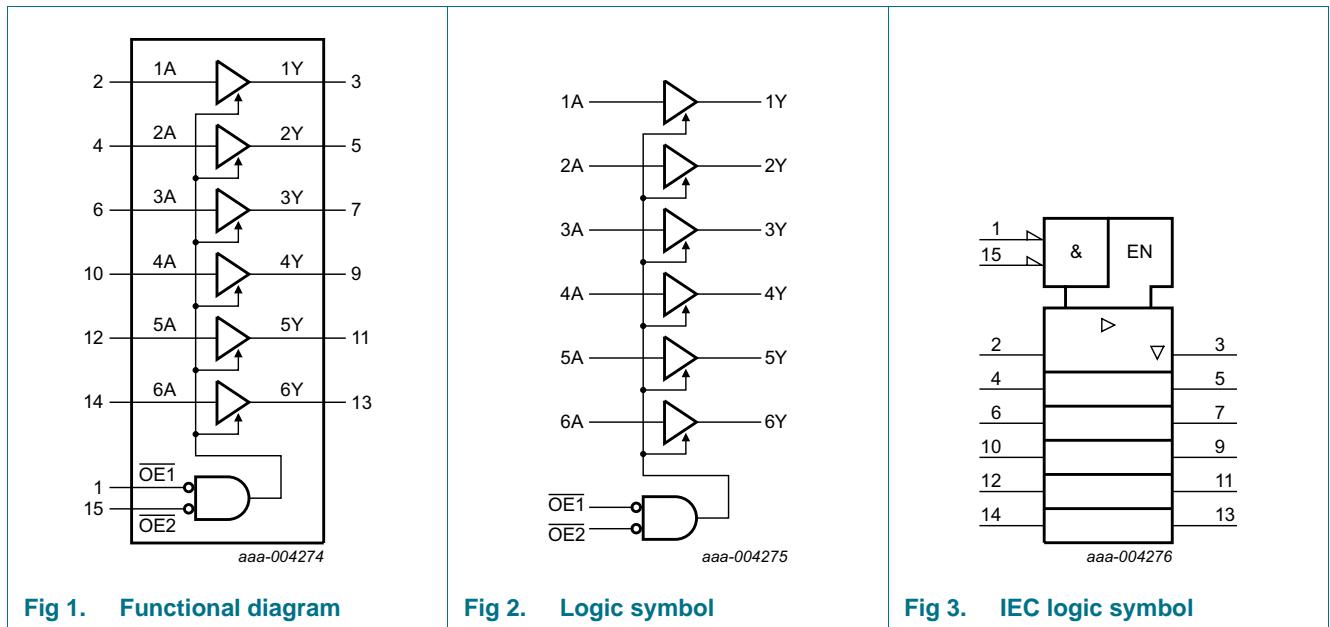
2 1A 1Y 3
4 2A 2Y 5
6 3A 3Y 7
10 4A 4Y 9
12 5A 5Y 11
14 6A 6Y 13
1 $\overline{OE1}$
15 $\overline{OE2}$
aaa-004274

Fig 1. Functional diagram

1A 1Y
2A 2Y
3A 3Y
4A 4Y
5A 5Y
6A 6Y
$\overline{OE1}$
$\overline{OE2}$
aaa-004275

Fig 2. Logic symbol

1
15
&
EN
▷
2 ▽ 3
4 5
6 7
10 9
12 11
14 13
aaa-004276

Fig 3. IEC logic symbol